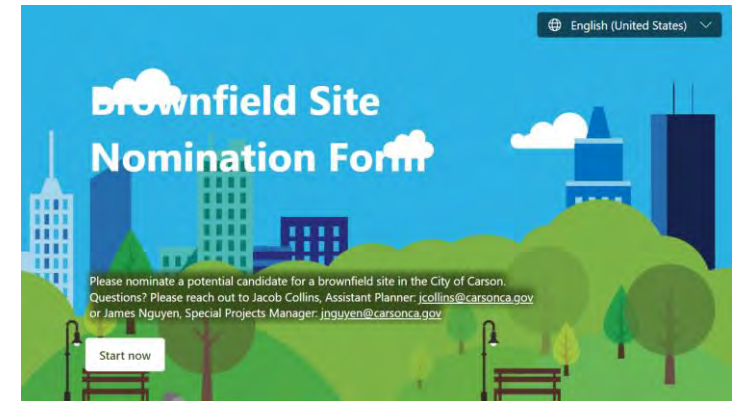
English (United States)

Brownfield Site Nomination Form

Please nominate a potential candidate for a brownfield site in the City of Carson. Questions? Please reach out to Jacob Collins, Assistant Planner: jcollins@carsonca.gov or James Nguyen, Special Projects Manager: jnguyen@carsonca.gov

Start now